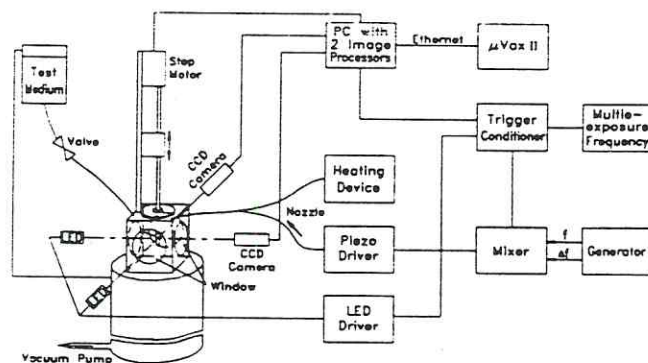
Test Medium

Valve

Step Motor

PC with 2 Image Processors

Ethernet

$\mu$Vax II

CCD Camera

Trigger Conditioner

Multiexposure Frequency

Heating Device

Nozzle

CCD Camera

Piezo Driver

Mixer

f

$\Delta$f

Generator

Window

LED Driver

Vacuum Pump